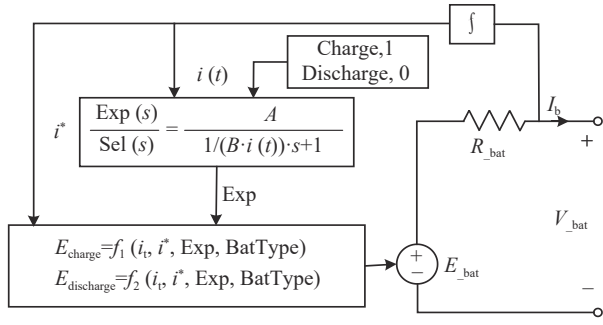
$\int$

Charge,1
Discharge, 0

$i\ (t)$

$i^*$

$\frac{\text{Exp}\ (s)}{\text{Sel}\ (s)} = \frac{A}{1/(B \cdot i\ (t)) \cdot s+1}$

Exp

$I_\text{b}$

$R_{\_\text{bat}}$

+

$V_{\_\text{bat}}$

$E_\text{charge}=f_1\ (i_\text{t}, i^*, \text{Exp}, \text{BatType})$
$E_\text{discharge}=f_2\ (i_\text{t}, i^*, \text{Exp}, \text{BatType})$

+
−

$E_{\_\text{bat}}$

−